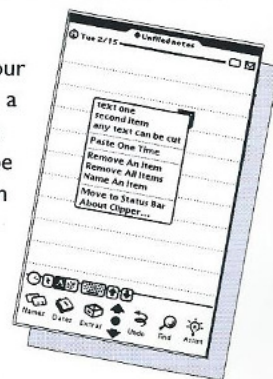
our
a
e
n

Tue 2/15
Unfiled notes

text one
second item
any text can be cut
Paste One Time
Remove An Item
Remove All Items
Name An Item
Move to Status Bar
About Clipper...

Names
Dates
Extras
Undo
Find
Action